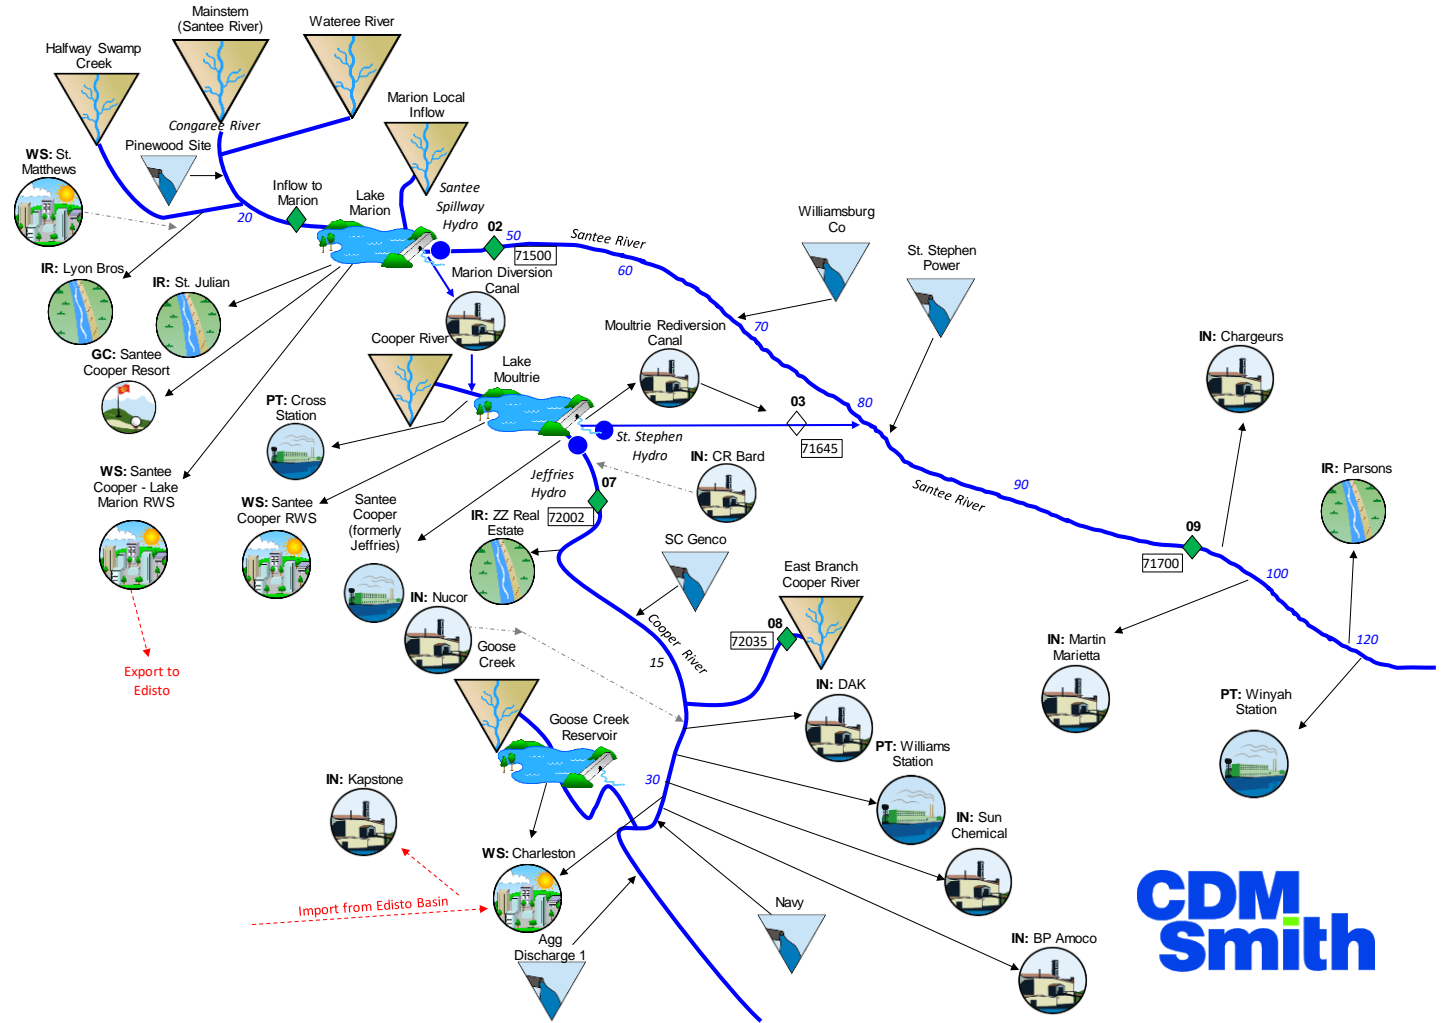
Mainstem (Santee River)

Wateree River

Halfway Swamp Creek

Congaree River

Marion Local Inflow

Pinewood Site

WS: St. Matthews

Inflow to Marion

Lake Marion

Santee Spillway Hydro

02

50

71500

Santee River

20

IR: Lyon Bros

IR: St. Julian

Marion Diversion Canal

60

Williamsburg Co

St. Stephen Power

70

GC: Santee Cooper Resort

Cooper River

Lake Moultrie

Moultrie Rediversion Canal

IN: Chargeurs

PT: Cross Station

03

80

St. Stephen Hydro

71645

IN: CR Bard

WS: Santee Cooper - Lake Marion RWS

Jeffries Hydro

07

90

Santee River

IR: Parsons

WS: Santee Cooper RWS

Santee Cooper (formerly Jeffries)

IR: ZZ Real Estate

72002

09

71700

SC Genco

100

East Branch Cooper River

IN: Nucor

Cooper River

08

72035

15

IN: Martin Marietta

120

Export to Edisto

Goose Creek

IN: DAK

PT: Winyah Station

Goose Creek Reservoir

PT: Williams Station

30

IN: Kapstone

IN: Sun Chemical

WS: Charleston

Navy

Import from Edisto Basin

Agg Discharge 1

IN: BP Amoco

CDM Smith